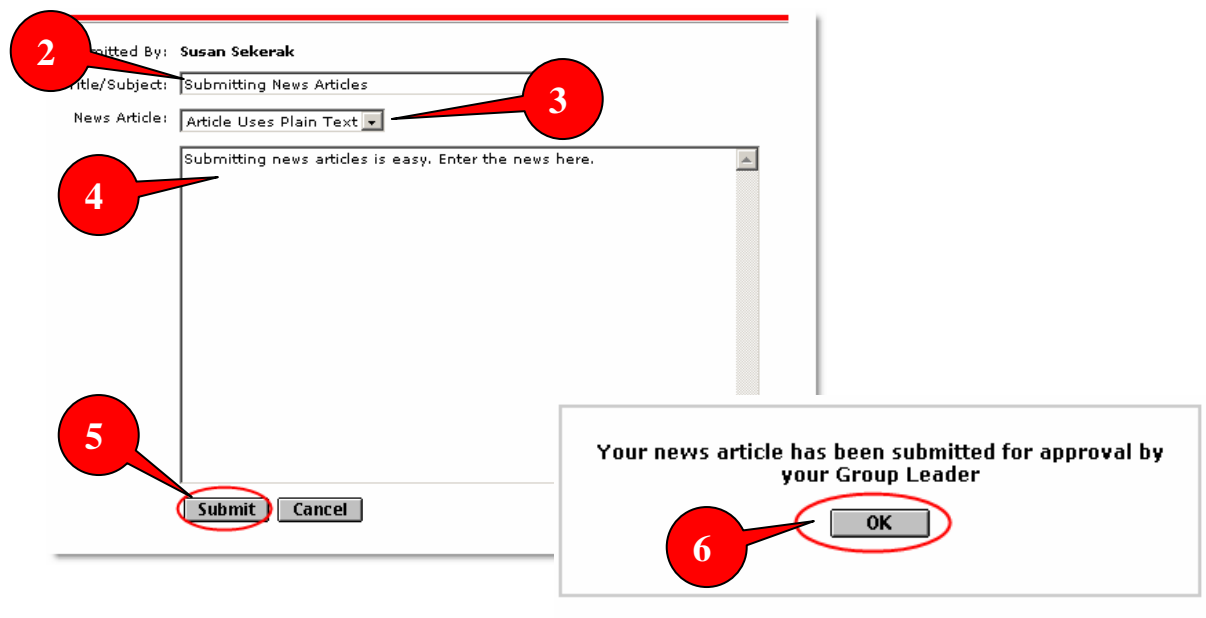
2
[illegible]mitted By: Susan Sekerak
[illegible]itle/Subject: Submitting News Articles
3
News Article: Article Uses Plain Text
4
Submitting news articles is easy. Enter the news here.
5
Submit Cancel

Your news article has been submitted for approval by your Group Leader
6
OK